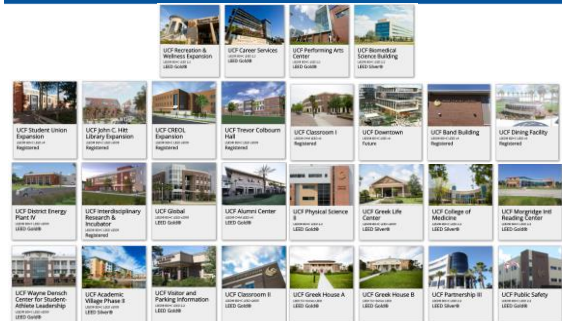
UCF Recreation & Wellness Expansion
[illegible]
LEED Gold®

UCF Career Services
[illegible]
LEED Gold®

UCF Performing Arts Center
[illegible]
LEED Gold®

UCF Biomedical Science Building
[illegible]
LEED Silver®

UCF Student Union Expansion
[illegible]
Registered

UCF John C. Hitt Library Expansion
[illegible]
Registered

UCF CREOL Expansion
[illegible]
Registered

UCF Trevor Colbourn Hall
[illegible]
Registered

UCF Classroom I
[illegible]
Registered

UCF Downtown
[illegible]
Future

UCF Band Building
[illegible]
Registered

UCF Dining Facility
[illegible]
Registered

UCF District Energy Plant IV
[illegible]
LEED Gold®

UCF Interdisciplinary Research & Incubator
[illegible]
LEED Gold®

UCF Global
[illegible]
LEED Gold®

UCF Alumni Center
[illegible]
LEED Gold®

UCF Physical Science II
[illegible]
LEED Gold®

UCF Greek Life Center
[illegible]
LEED Silver®

UCF College of Medicine
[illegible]
LEED Silver®

UCF Morgridge Intl Reading Center
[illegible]
LEED Gold®

UCF Wayne Densch Center for Student-Athlete Leadership
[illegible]
LEED Gold®

UCF Academic Village Phase 3
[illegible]
LEED Silver®

UCF Visitor and Parking Information
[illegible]
LEED Gold®

UCF Classroom II
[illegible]
LEED Gold®

UCF Greek House A
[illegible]
LEED Gold®

UCF Greek House B
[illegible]
LEED Gold®

UCF Partnership III
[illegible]
LEED Gold®

UCF Public Safety
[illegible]
LEED Gold®